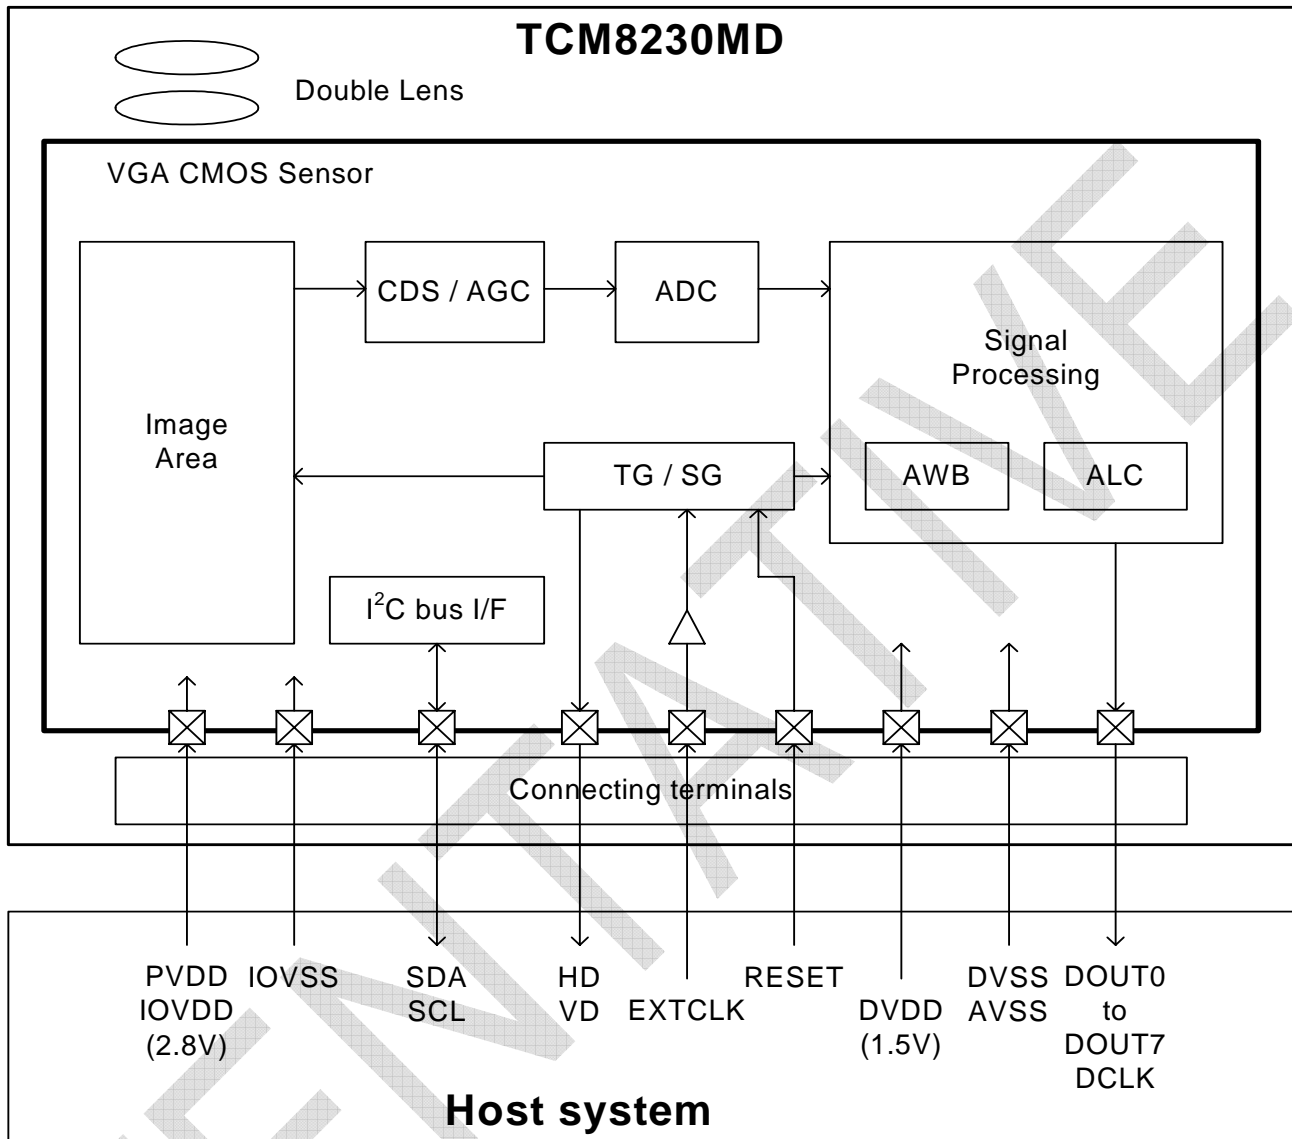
TCM8230MD

Double Lens

VGA CMOS Sensor

Image Area

CDS / AGC

ADC

Signal Processing

TG / SG

AWB

ALC

I$^2$C bus I/F

Connecting terminals

PVDD IOVDD (2.8V)

IOVSS

SDA SCL

HD VD

EXTCLK

RESET

DVDD (1.5V)

DVSS AVSS

DOUT0 to DOUT7 DCLK

Host system

TENTATIVE